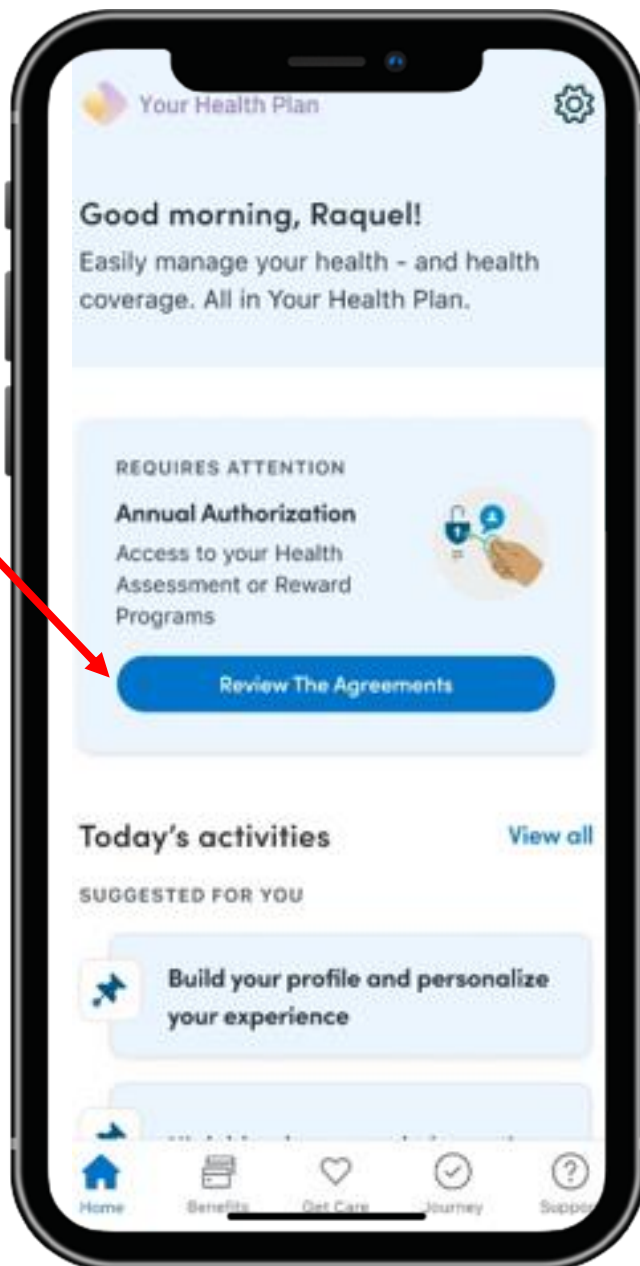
Your Health Plan

Good morning, Raquel!
Easily manage your health - and health coverage. All in Your Health Plan.

REQUIRES ATTENTION
Annual Authorization
Access to your Health Assessment or Reward Programs

Review The Agreements

Today's activities
View all

SUGGESTED FOR YOU

Build your profile and personalize your experience

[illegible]

Home
Benefits
Get Care
Journey
Suppo